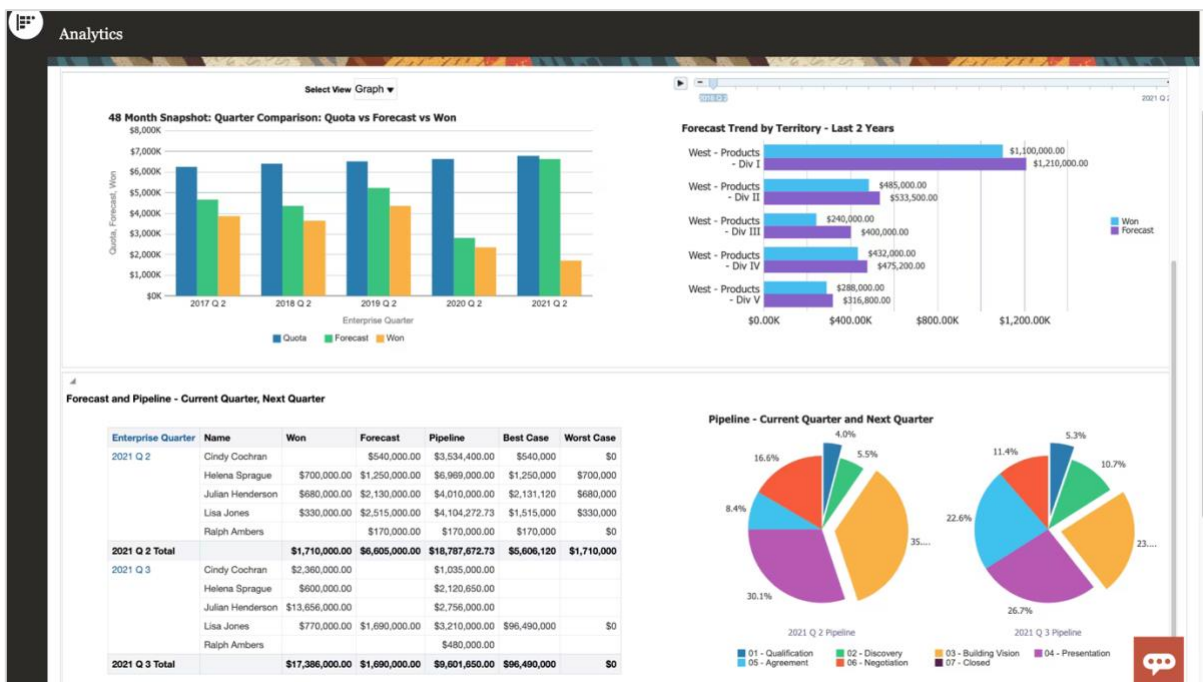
Analytics

Select View Graph

48 Month Snapshot: Quarter Comparison: Quota vs Forecast vs Won

$8,000K
$7,000K
$6,000K
$5,000K
$4,000K
$3,000K
$2,000K
$1,000K
$0K

Quota, Forecast, Won

2017 Q 2
2018 Q 2
2019 Q 2
2020 Q 2
2021 Q 2

Enterprise Quarter

Quota Forecast Won

2018 Q 2
2021 Q 2

Forecast Trend by Territory - Last 2 Years

West - Products - Div I $1,100,000.00 $1,210,000.00
West - Products - Div II $485,000.00 $533,500.00
West - Products - Div III $240,000.00 $400,000.00
West - Products - Div IV $432,000.00 $475,200.00
West - Products - Div V $288,000.00 $316,800.00

$0.00K $400.00K $800.00K $1,200.00K

Won
Forecast

Forecast and Pipeline - Current Quarter, Next Quarter

| Enterprise Quarter | Name | Won | Forecast | Pipeline | Best Case | Worst Case |
|---|---|---|---|---|---|---|
| 2021 Q 2 | Cindy Cochran | | $540,000.00 | $3,534,400.00 | $540,000 | $0 |
| | Helena Sprague | $700,000.00 | $1,250,000.00 | $6,969,000.00 | $1,250,000 | $700,000 |
| | Julian Henderson | $680,000.00 | $2,130,000.00 | $4,010,000.00 | $2,131,120 | $680,000 |
| | Lisa Jones | $330,000.00 | $2,515,000.00 | $4,104,272.73 | $1,515,000 | $330,000 |
| | Ralph Ambers | | $170,000.00 | $170,000.00 | $170,000 | $0 |
| 2021 Q 2 Total | | $1,710,000.00 | $6,605,000.00 | $18,787,672.73 | $5,606,120 | $1,710,000 |
| 2021 Q 3 | Cindy Cochran | $2,360,000.00 | | $1,035,000.00 | | |
| | Helena Sprague | $600,000.00 | | $2,120,650.00 | | |
| | Julian Henderson | $13,656,000.00 | | $2,756,000.00 | | |
| | Lisa Jones | $770,000.00 | $1,690,000.00 | $3,210,000.00 | $96,490,000 | $0 |
| | Ralph Ambers | | | $480,000.00 | | |
| 2021 Q 3 Total | | $17,386,000.00 | $1,690,000.00 | $9,601,650.00 | $96,490,000 | $0 |

Pipeline - Current Quarter and Next Quarter

4.0%
5.5%
16.6%
8.4%
35....
30.1%
2021 Q 2 Pipeline

5.3%
11.4%
10.7%
22.6%
23....
26.7%
2021 Q 3 Pipeline

01 - Qualification 02 - Discovery 03 - Building Vision 04 - Presentation
05 - Agreement 06 - Negotiation 07 - Closed